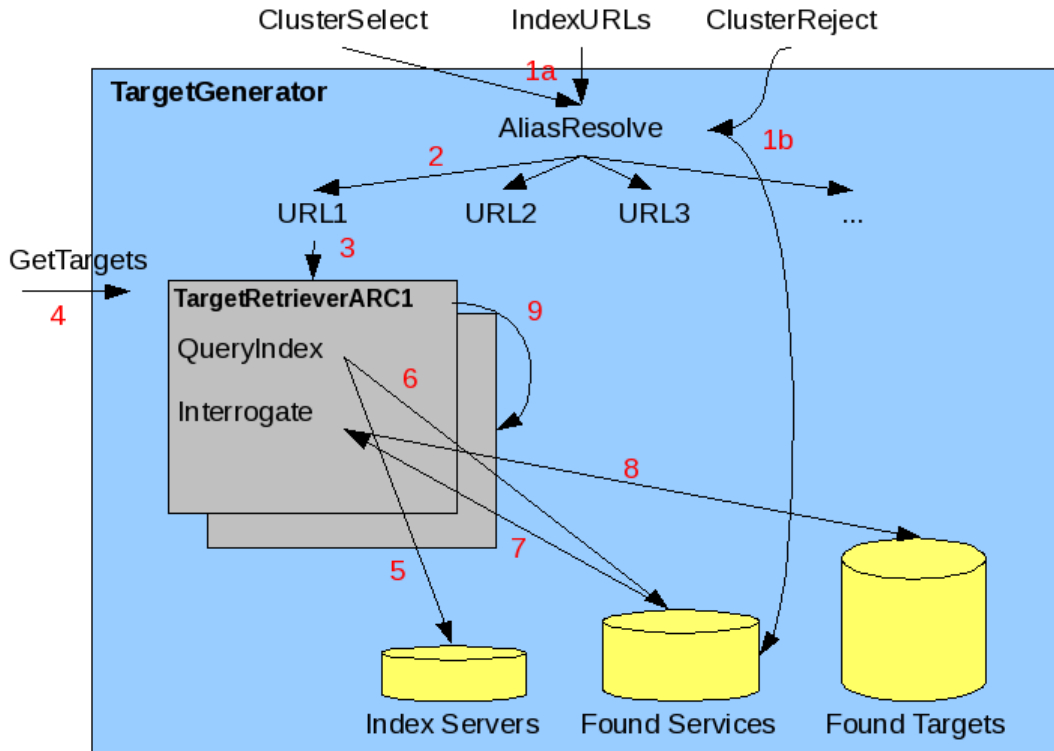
ClusterSelect
IndexURLs
ClusterReject
1a
TargetGenerator
AliasResolve
1b
2
URL1
URL2
URL3
...
GetTargets
3
4
TargetRetrieverARC1
9
QueryIndex
6
Interrogate
8
7
5
Index Servers
Found Services
Found Targets